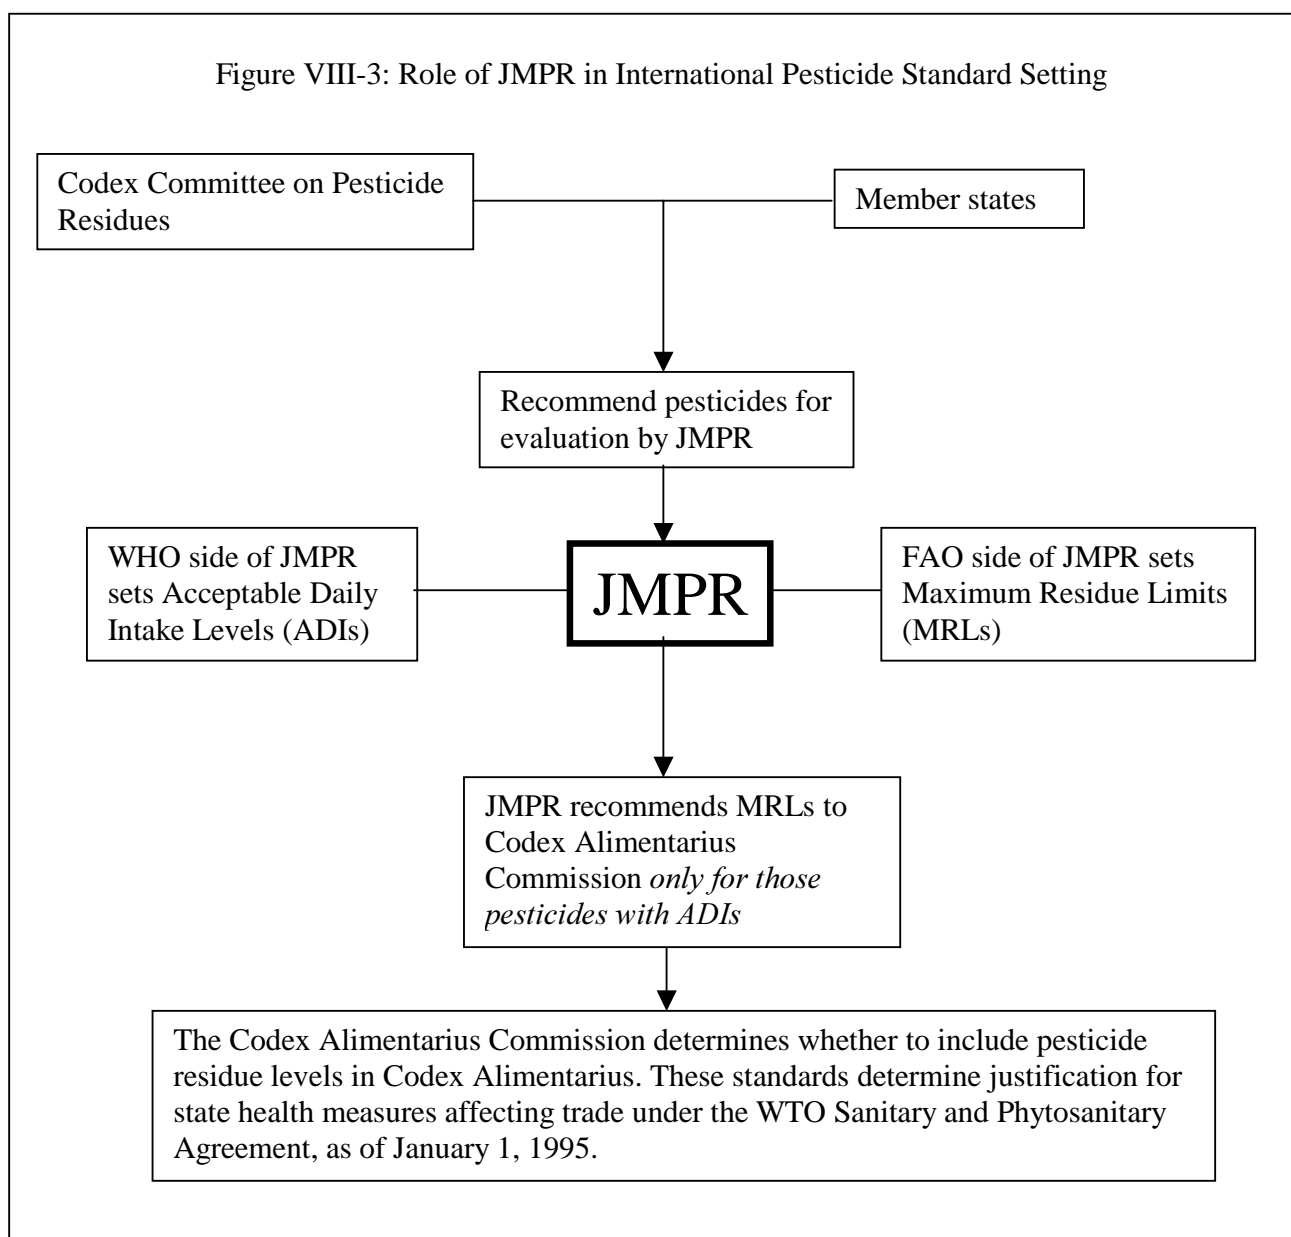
Figure VIII-3: Role of JMPR in International Pesticide Standard Setting

Codex Committee on Pesticide Residues

Member states

Recommend pesticides for evaluation by JMPR

WHO side of JMPR sets Acceptable Daily Intake Levels (ADIs)

JMPR

FAO side of JMPR sets Maximum Residue Limits (MRLs)

JMPR recommends MRLs to Codex Alimentarius Commission *only for those pesticides with ADIs*

The Codex Alimentarius Commission determines whether to include pesticide residue levels in Codex Alimentarius. These standards determine justification for state health measures affecting trade under the WTO Sanitary and Phytosanitary Agreement, as of January 1, 1995.